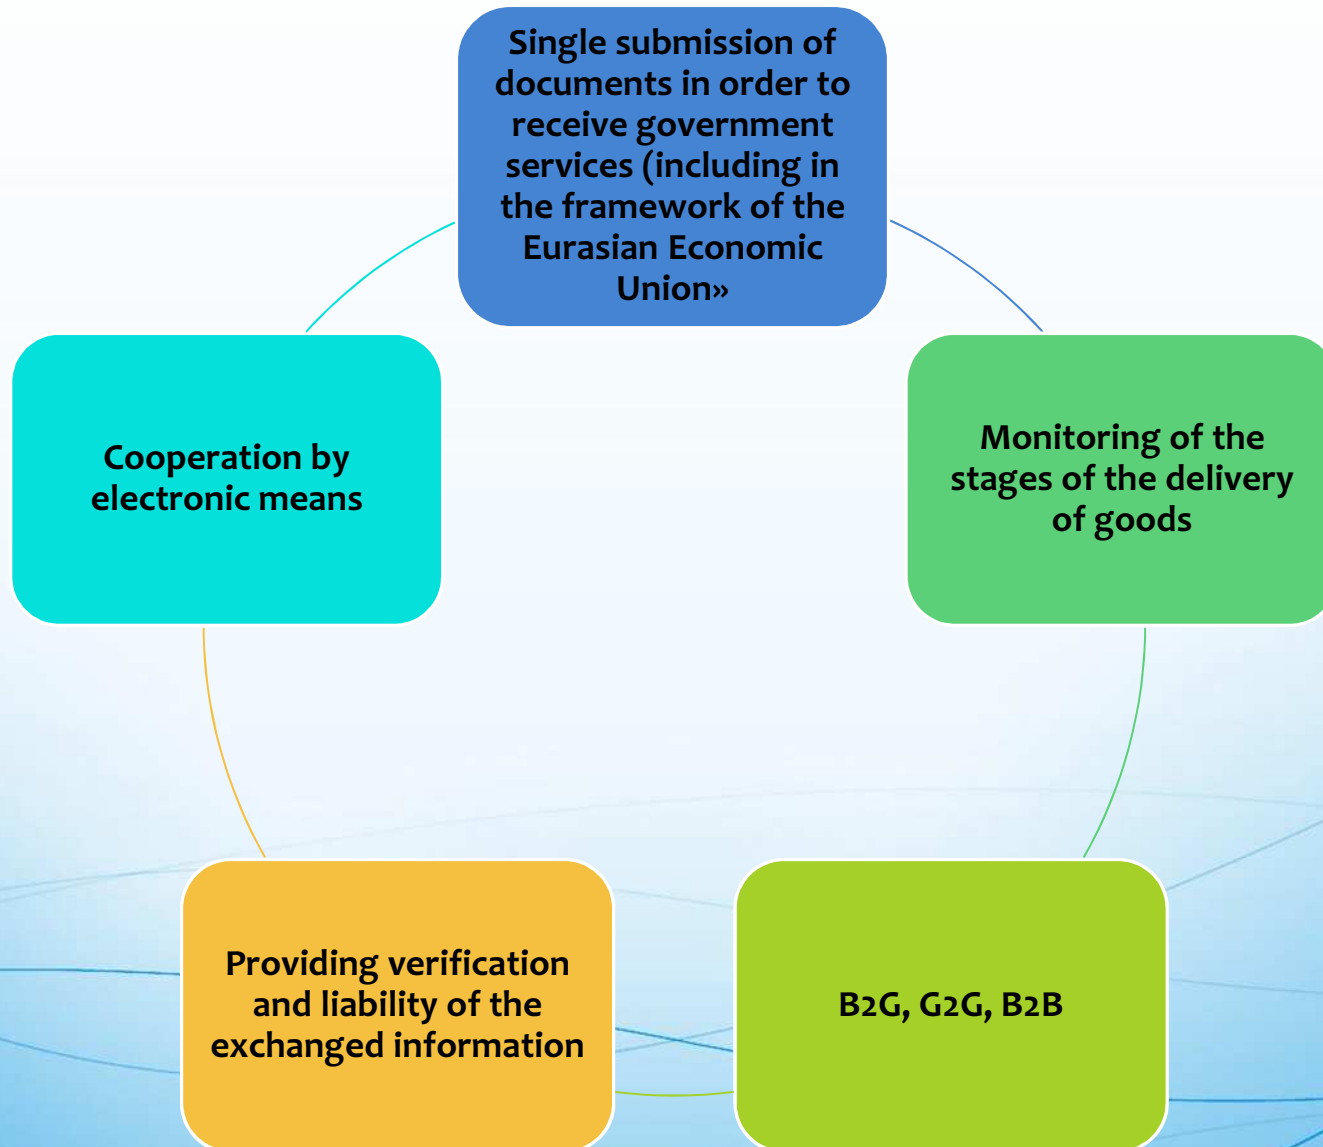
Single submission of documents in order to receive government services (including in the framework of the Eurasian Economic Union»

Monitoring of the stages of the delivery of goods

B2G, G2G, B2B

Providing verification and liability of the exchanged information

Cooperation by electronic means